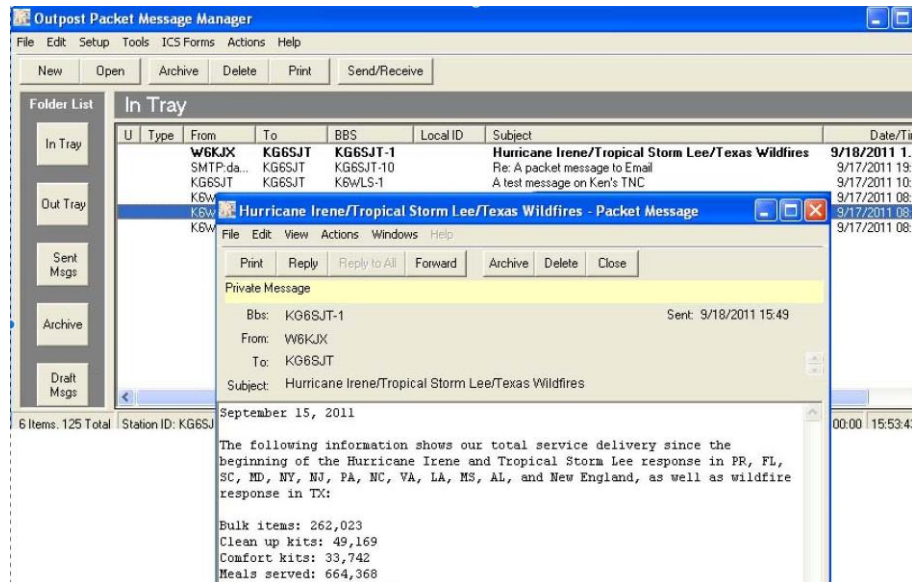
Outpost Packet Message Manager

File Edit Setup Tools ICS Forms Actions Help

New Open Archive Delete Print Send/Receive

Folder List

In Tray

Out Tray

Sent Msgs

Archive

Draft Msgs

In Tray

| U | Type | From | To | BBS | Local ID | Subject | Date/Ti |
|---|---|---|---|---|---|---|---|
| | | W6KJX | KG6SJT | KG6SJT-1 | | Hurricane Irene/Tropical Storm Lee/Texas Wildfires | 9/18/2011 1. |
| | | SMTP:da... | KG6SJT | KG6SJT-10 | | Re: A packet message to Email | 9/17/2011 19: |
| | | KG6SJT | KG6SJT | K6WLS-1 | | A test message on Ken's TNC | 9/17/2011 10: |
| | | K6W | | | | | 9/17/2011 08: |
| | | K6W | | | | | 9/17/2011 08: |
| | | K6W | | | | | 9/17/2011 08: |

6 Items. 125 Total Station ID: KG6SJ 00:00 15:53:4

Hurricane Irene/Tropical Storm Lee/Texas Wildfires - Packet Message

File Edit View Actions Windows Help

Print Reply Reply to All Forward Archive Delete Close

Private Message

Bbs: KG6SJT-1 Sent: 9/18/2011 15:49

From: W6KJX

To: KG6SJT

Subject: Hurricane Irene/Tropical Storm Lee/Texas Wildfires

September 15, 2011

The following information shows our total service delivery since the beginning of the Hurricane Irene and Tropical Storm Lee response in PR, FL, SC, MD, NY, NJ, PA, NC, VA, LA, MS, AL, and New England, as well as wildfire response in TX:

Bulk items: 262,023
Clean up kits: 49,169
Comfort kits: 33,742
Meals served: 664,368